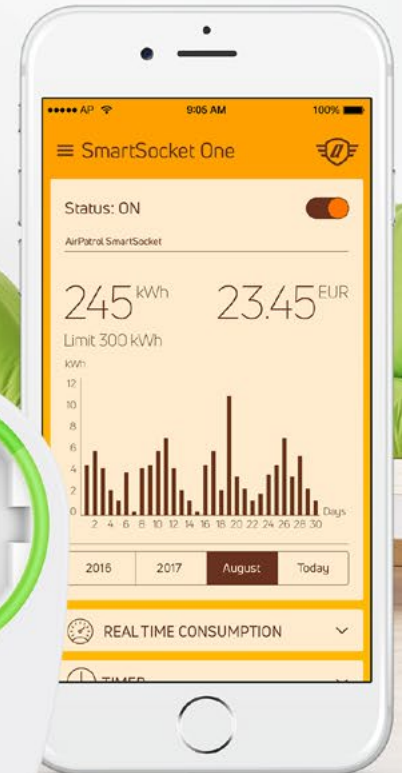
●●●●● AP
9:05 AM
100%

SmartSocket One

Status: ON

AirPatrol SmartSocket

245 kWh
23.45 EUR

Limit 300 kWh

kWh
12
10
8
6
4
2
0
2 4 6 8 10 12 14 16 18 20 22 24 26 28 30
Days

2016
2017
August
Today

REAL TIME CONSUMPTION

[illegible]